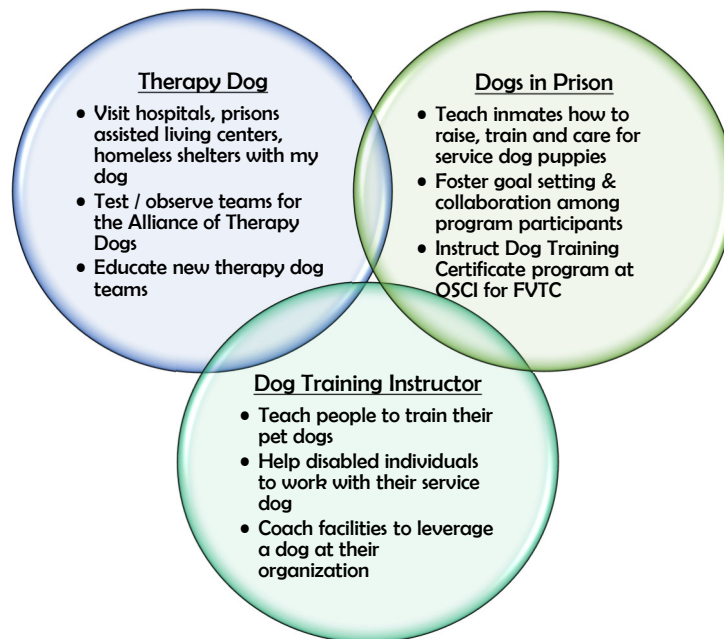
Therapy Dog

- Visit hospitals, prisons assisted living centers, homeless shelters with my dog
- Test / observe teams for the Alliance of Therapy Dogs
- Educate new therapy dog teams

Dogs in Prison

- Teach inmates how to raise, train and care for service dog puppies
- Foster goal setting & collaboration among program participants
- Instruct Dog Training Certificate program at OSCI for FVTC

Dog Training Instructor

- Teach people to train their pet dogs
- Help disabled individuals to work with their service dog
- Coach facilities to leverage a dog at their organization